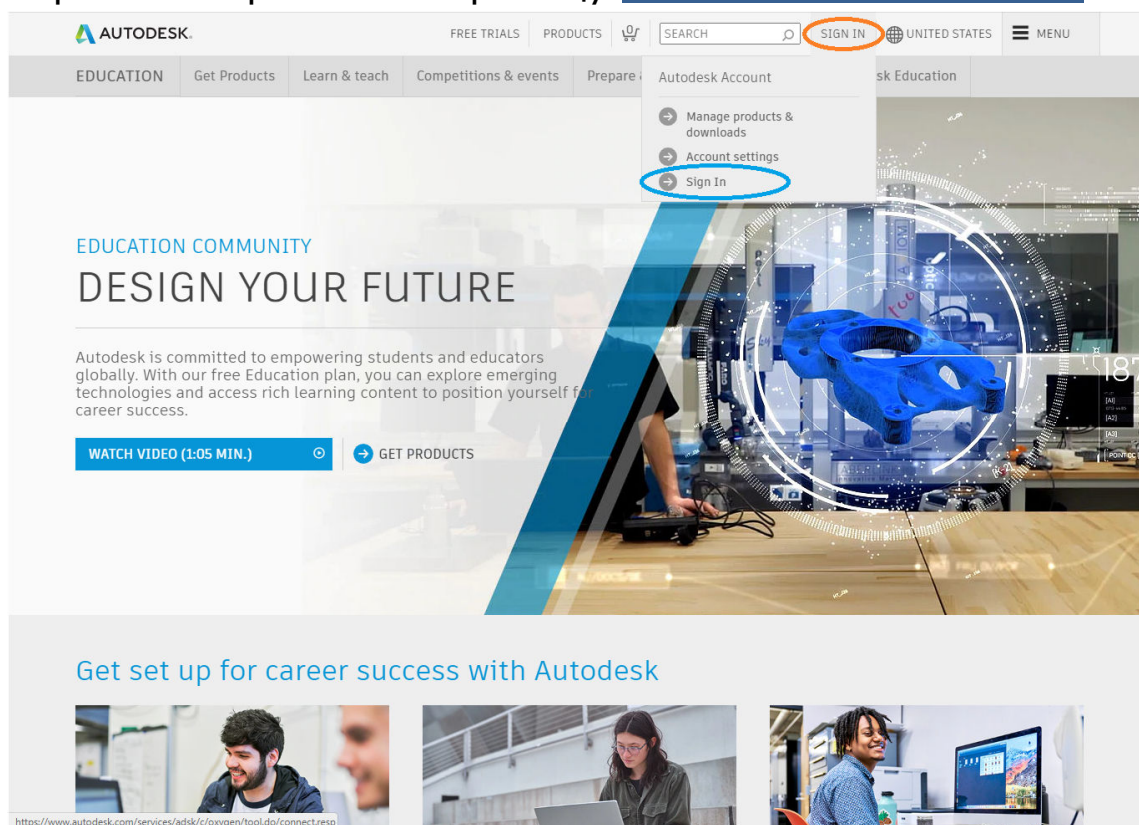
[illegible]

AUTODESK.

FREE TRIALS PRODUCTS SEARCH SIGN IN UNITED STATES MENU

EDUCATION Get Products Learn & teach Competitions & events Prepare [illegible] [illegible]sk Education

Autodesk Account

Manage products & downloads

Account settings

Sign In

EDUCATION COMMUNITY

DESIGN YOUR FUTURE

Autodesk is committed to empowering students and educators globally. With our free Education plan, you can explore emerging technologies and access rich learning content to position yourself for career success.

WATCH VIDEO (1:05 MIN.)

GET PRODUCTS

Get set up for career success with Autodesk

https://www.autodesk.com/services/adsk/c/oxygen/tool.do/connect.resp